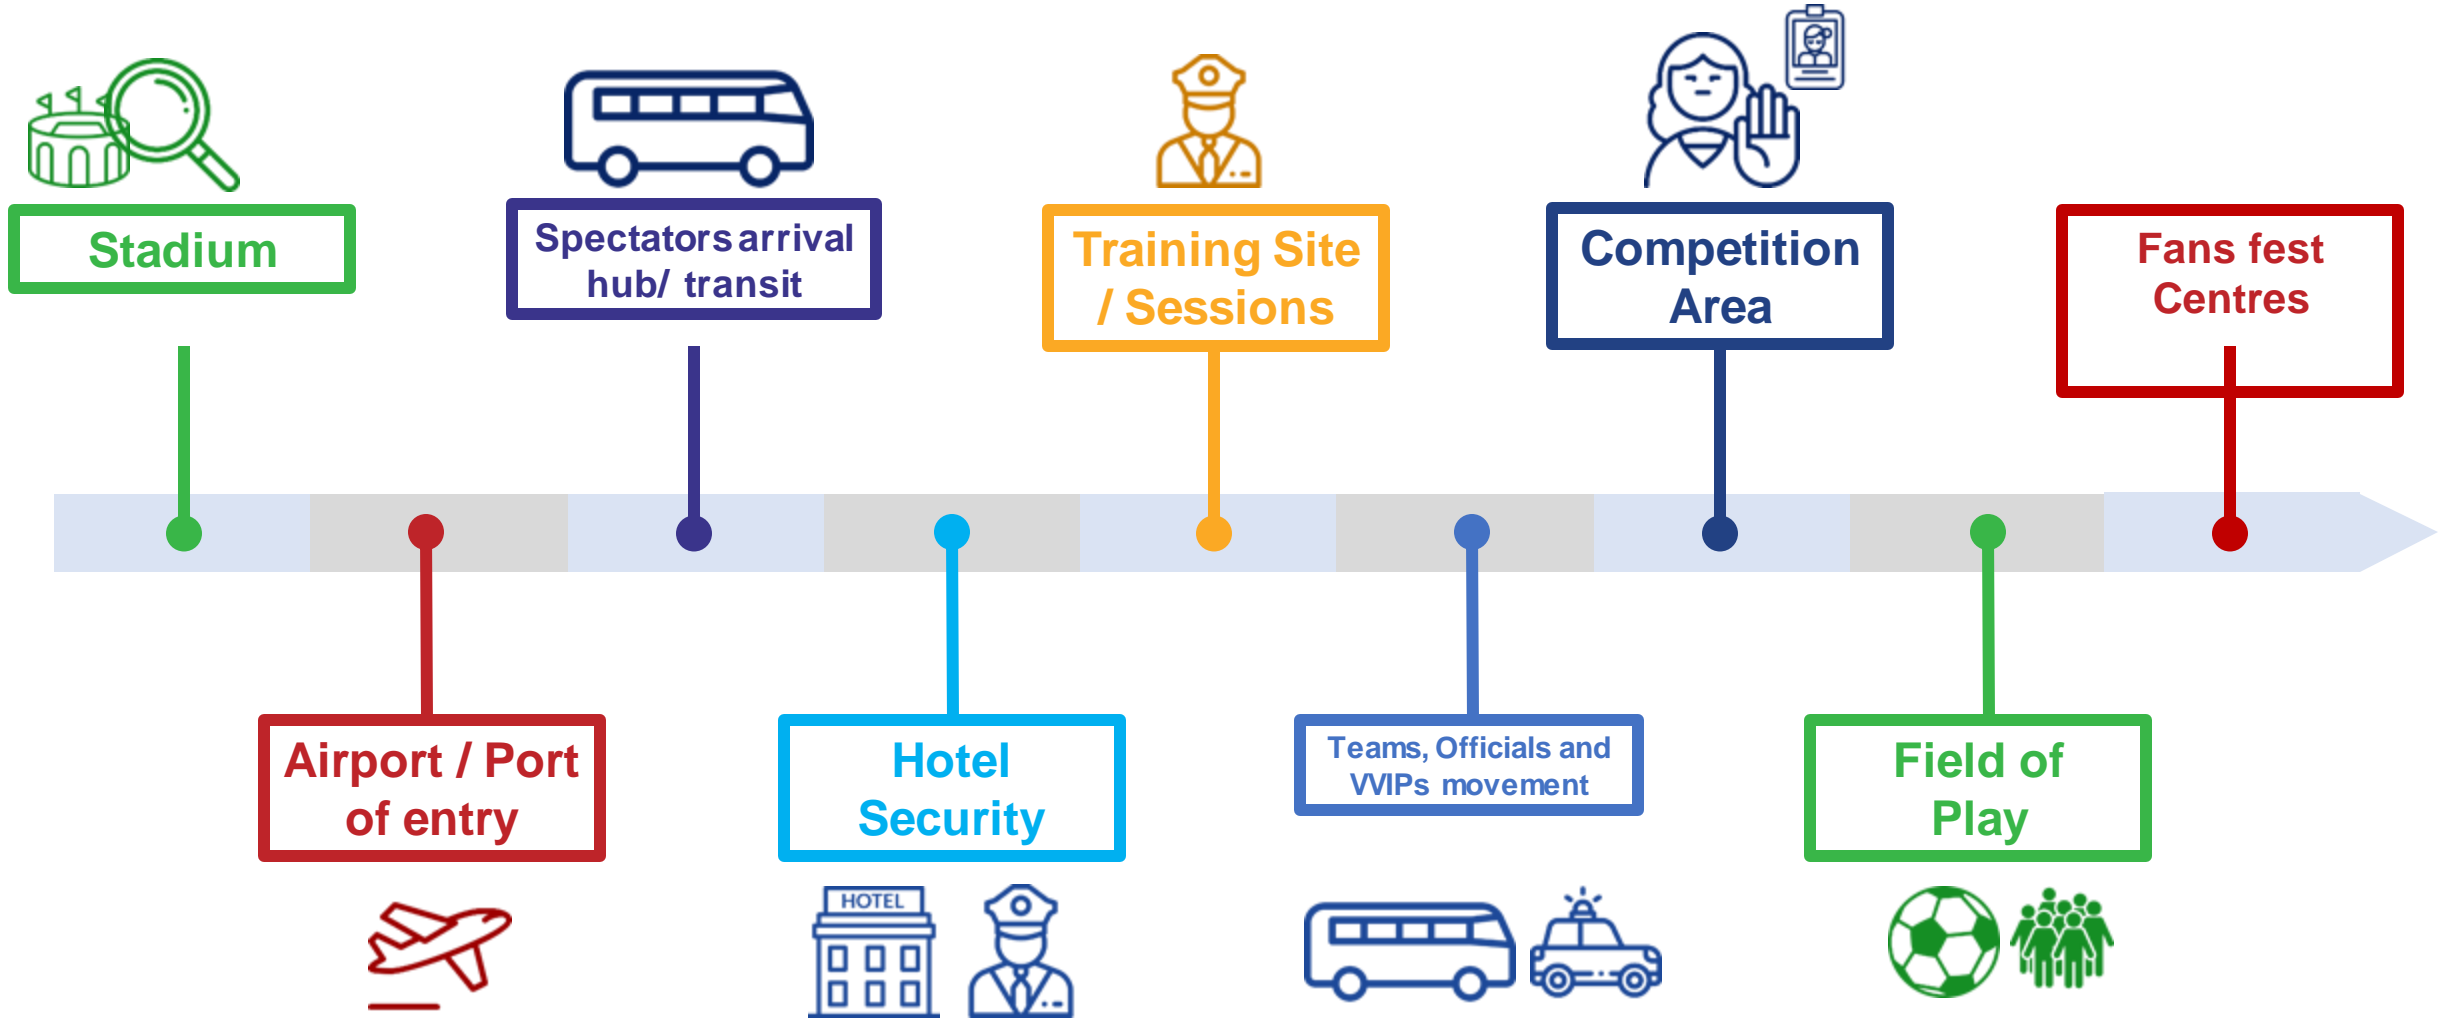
Stadium

Spectators arrival hub/ transit

Training Site / Sessions

Competition Area

Fans fest Centres

Airport / Port of entry

Hotel Security

HOTEL

Teams, Officials and VVIPs movement

Field of Play